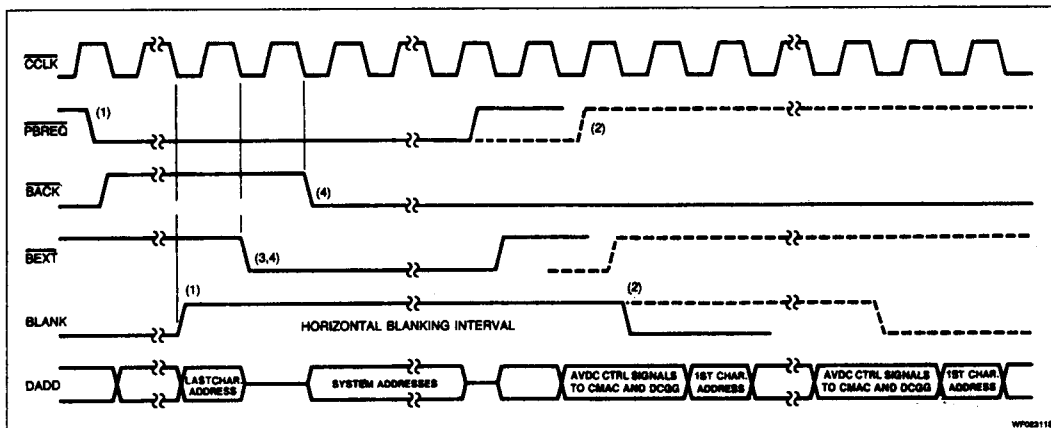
$\overline{CCLK}$

$\overline{PBREQ}$

(1)

(2)

$\overline{BACK}$

(4)

$\overline{BEXT}$

(3,4)

(1)

(2)

BLANK

HORIZONTAL BLANKING INTERVAL

DADD

LASTCHAR. ADDRESS

SYSTEM ADDRESSES

AVDC CTRL SIGNALS TO CMAC AND DCGG

1ST CHAR. ADDRESS

AVDC CTRL SIGNALS TO CMAC AND DCGG

1ST CHAR. ADDRESS

WF023118